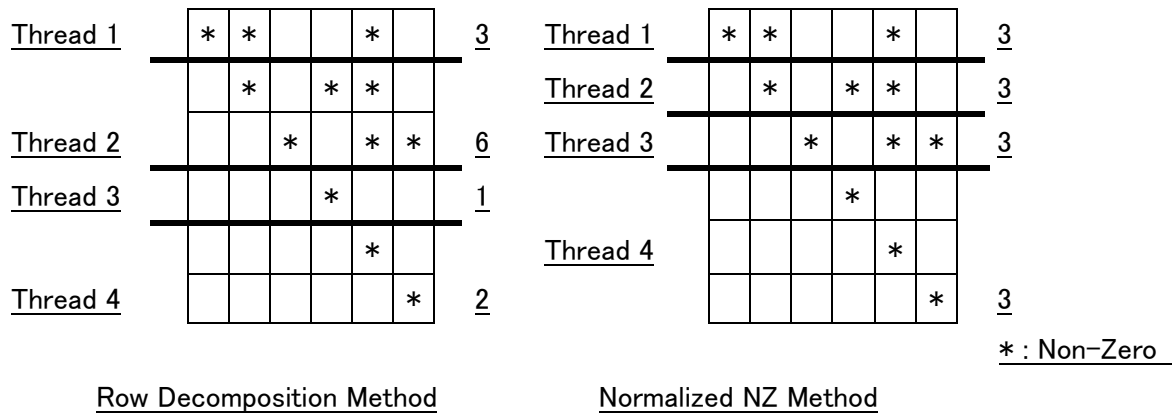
Thread 1

| * | * | | | * | |
|---|---|---|---|---|---|
| | * | | * | * | |
| | | * | | * | * |
| | | | * | | |
| | | | | * | |
| | | | | | * |

3

Thread 2

6

Thread 3

1

Thread 4

2

Row Decomposition Method

Thread 1

| * | * | | | * | |
|---|---|---|---|---|---|
| | * | | * | * | |
| | | * | | * | * |
| | | | * | | |
| | | | | * | |
| | | | | | * |

3

Thread 2

3

Thread 3

3

Thread 4

3

＊: Non-Zero

Normalized NZ Method